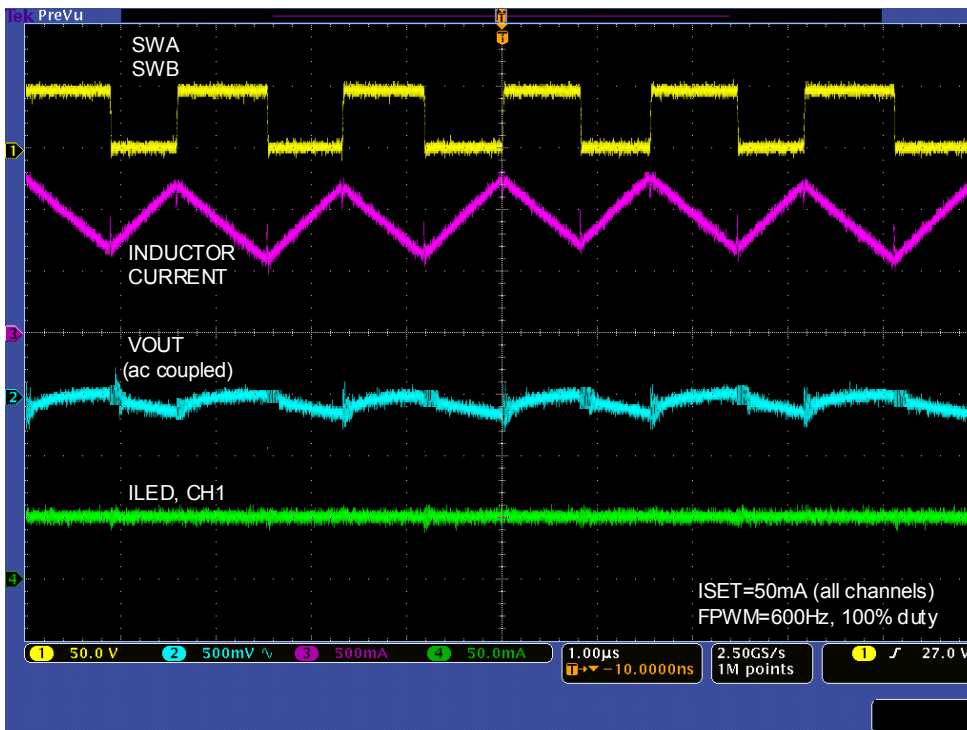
Tek PreVu

T

SWA
SWB

1

INDUCTOR
CURRENT

3

VOUT
(ac coupled)

2

ILED, CH1

4

ISET=50mA (all channels)
FPWM=600Hz, 100% duty

1 50.0 V 2 500mV ∿ 3 500mA 4 50.0mA

1.00µs
T→▼ −10.0000ns

2.50GS/s
1M points

1 ∫ 27.0 V